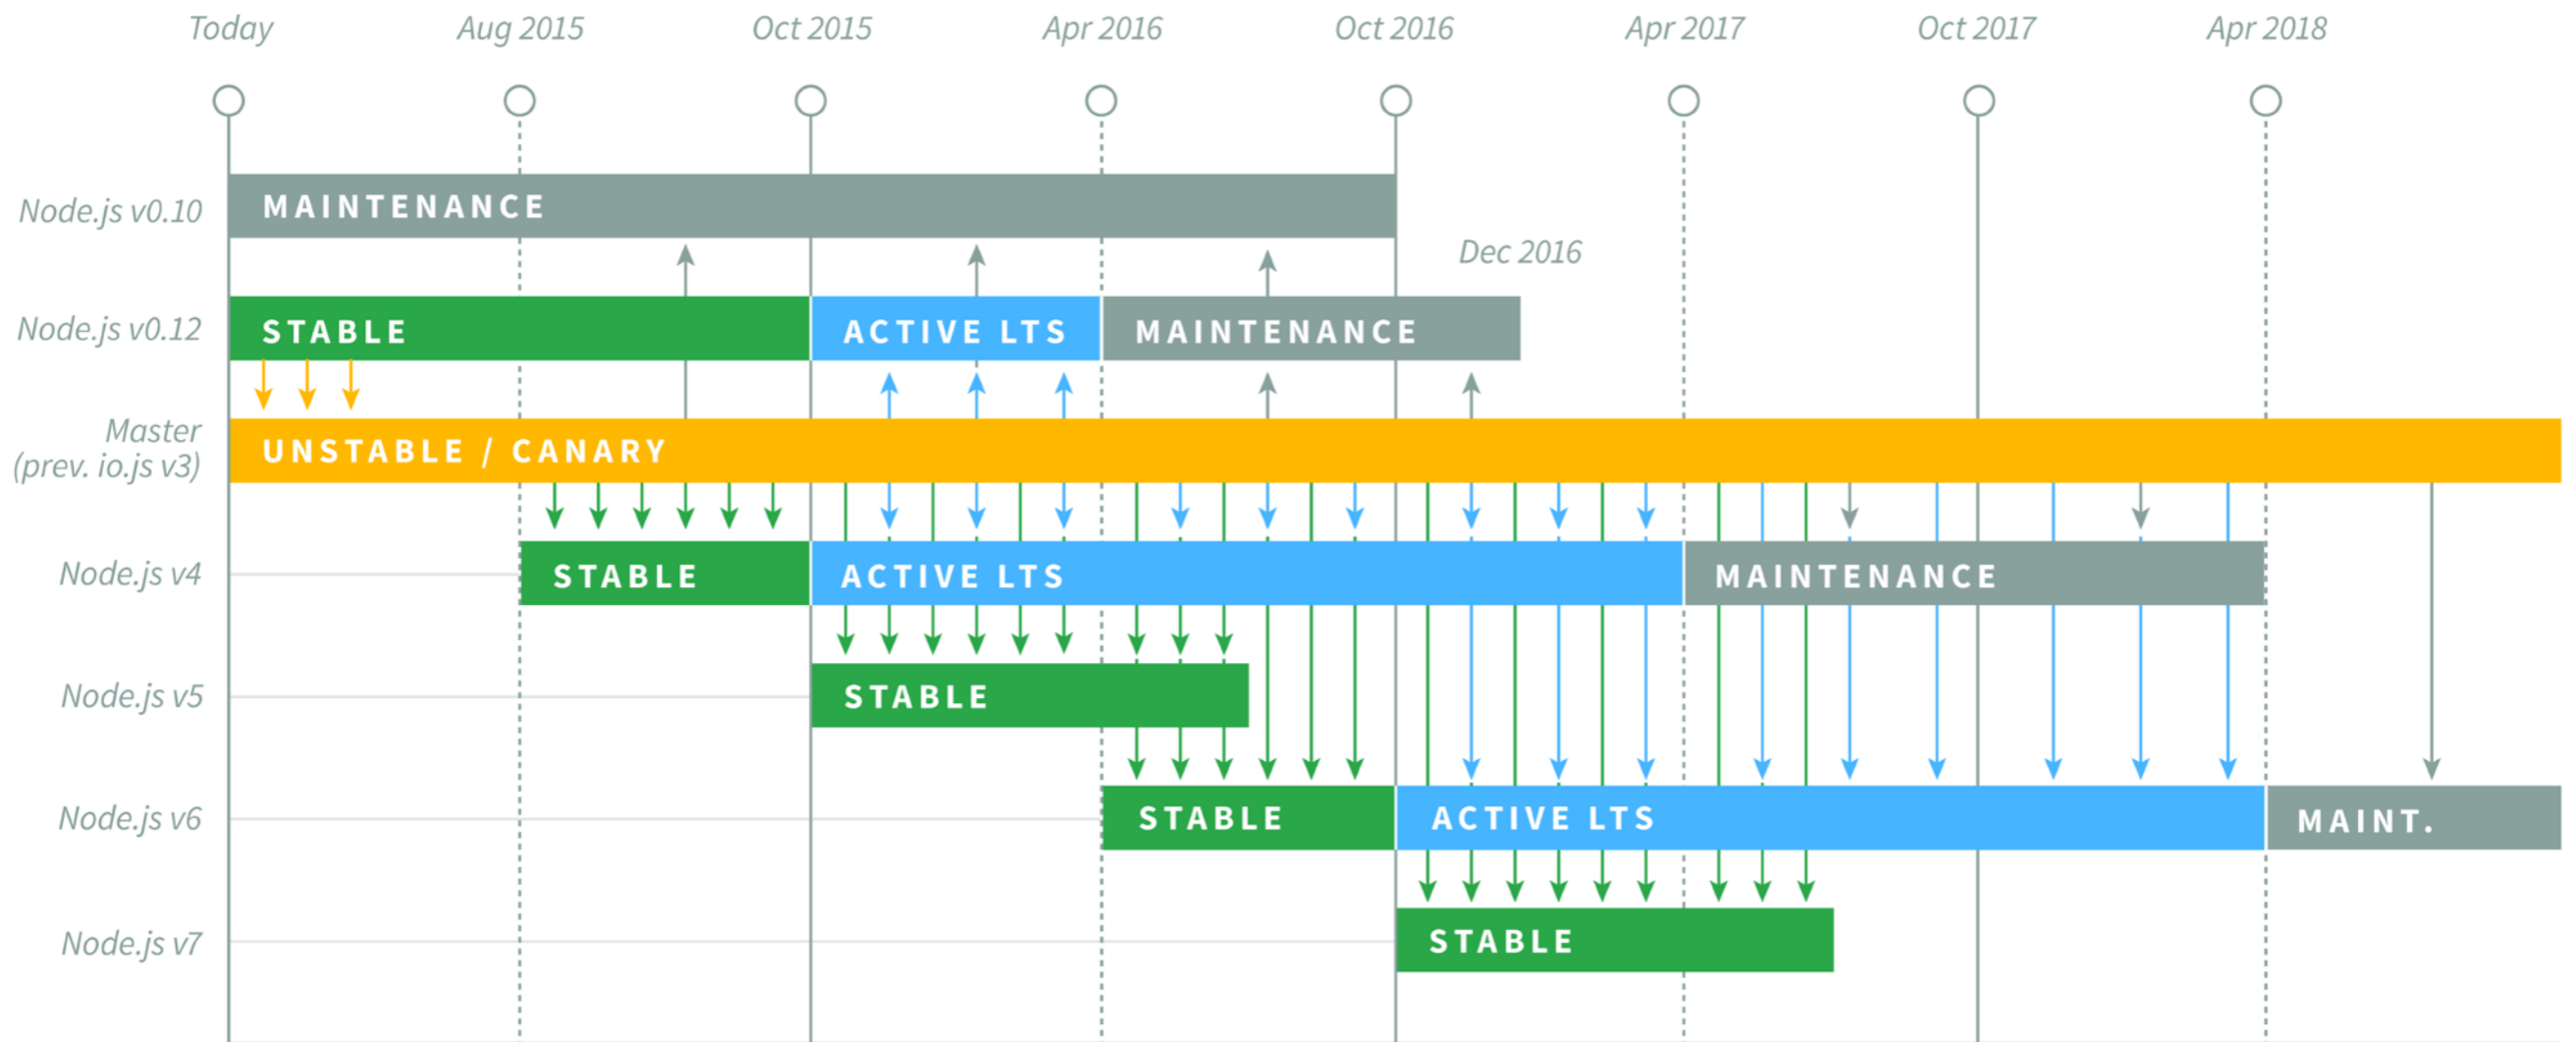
Today Aug 2015 Oct 2015 Apr 2016 Oct 2016 Apr 2017 Oct 2017 Apr 2018

Node.js v0.10 MAINTENANCE

Dec 2016

Node.js v0.12 STABLE ACTIVE LTS MAINTENANCE

Master (prev. io.js v3) UNSTABLE / CANARY

Node.js v4 STABLE ACTIVE LTS MAINTENANCE

Node.js v5 STABLE

Node.js v6 STABLE ACTIVE LTS MAINT.

Node.js v7 STABLE